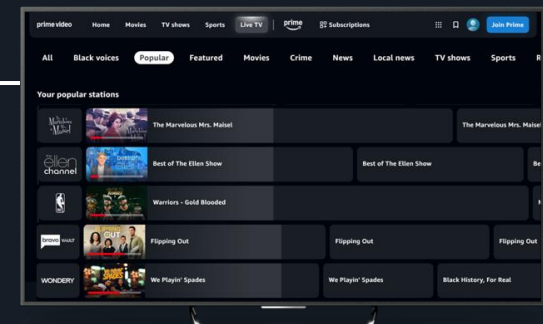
prime video Home Movies TV shows Sports Live TV prime Subscriptions Join Prime

All Black voices Popular Featured Movies Crime News Local news TV shows Sports R

Your popular stations

The Marvelous Mrs. Maisel

The Marvelous Mrs. Maisel The Marvelous Mrs. Maisel

the ellen channel

Best of The Ellen Show Best of The Ellen Show Be

Warriors - Gold Blooded

bravo VAULT

Flipping Out Flipping Out Flipping Out

WONDERY

We Playin' Spades We Playin' Spades Black History, For Real